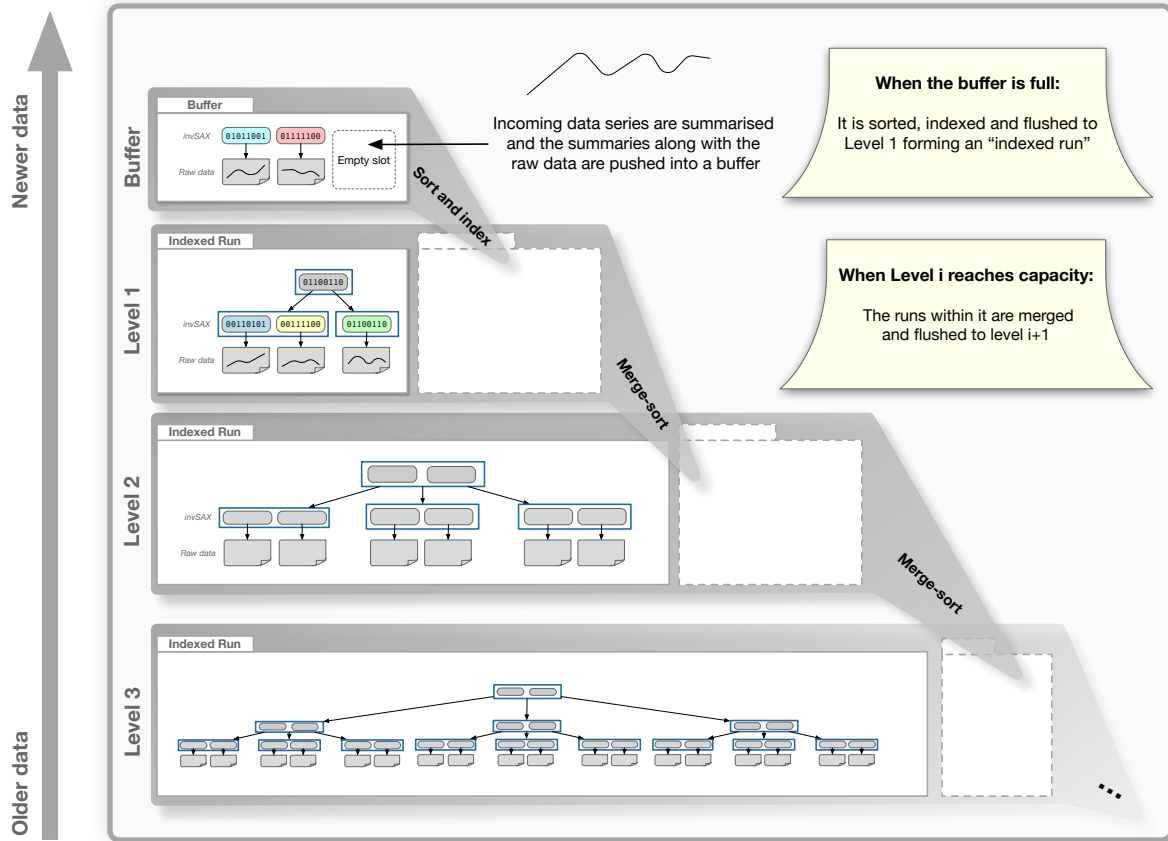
Newer data

Older data

Buffer

Buffer

invSAX

01011001

01111100

Raw data

Empty slot

Incoming data series are summarised and the summaries along with the raw data are pushed into a buffer

When the buffer is full:

It is sorted, indexed and flushed to Level 1 forming an "indexed run"

Sort and index

Level 1

Indexed Run

01100110

invSAX

00110101

00111100

01100110

Raw data

When Level i reaches capacity:

The runs within it are merged and flushed to level i+1

Merge-sort

Level 2

Indexed Run

invSAX

Raw data

Merge-sort

Level 3

Indexed Run

...